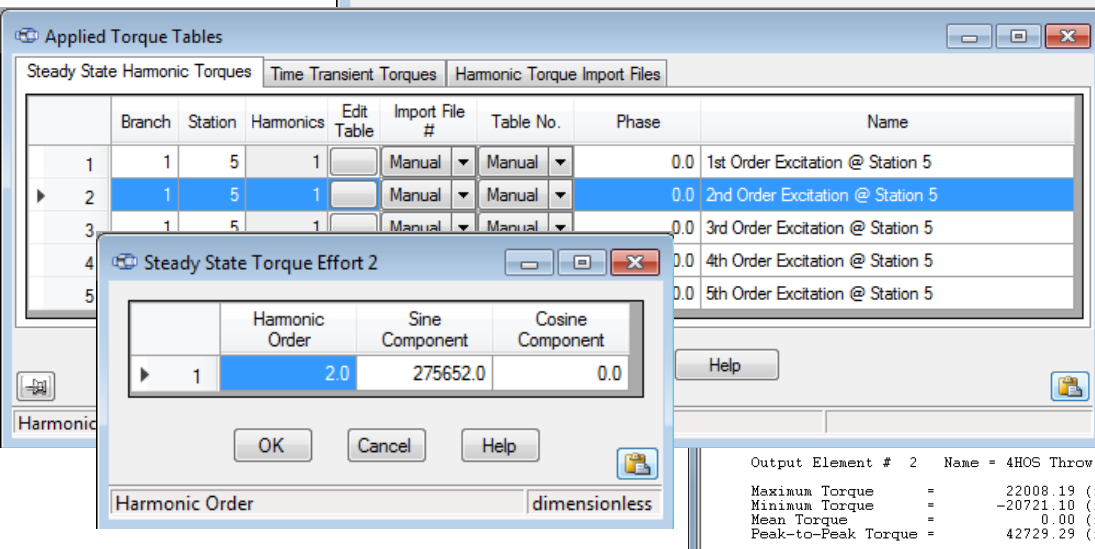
Applied Torque Tables

Steady State Harmonic Torques | Time Transient Torques | Harmonic Torque Import Files

| | Branch | Station | Harmonics | Edit Table | Import File # | Table No. | Phase | Name |
|---|---|---|---|---|---|---|---|---|
| 1 | 1 | 5 | 1 | | Manual | Manual | 0.0 | 1st Order Excitation @ Station 5 |
| 2 | 1 | 5 | 1 | | Manual | Manual | 0.0 | 2nd Order Excitation @ Station 5 |
| 3 | 1 | 5 | 1 | | Manual | Manual | 0.0 | 3rd Order Excitation @ Station 5 |
| 4 | | | | | | | 0.0 | 4th Order Excitation @ Station 5 |
| 5 | | | | | | | 0.0 | 5th Order Excitation @ Station 5 |

Help

Harmonic

Steady State Torque Effort 2

| | Harmonic Order | Sine Component | Cosine Component |
|---|---|---|---|
| 1 | 2.0 | 275652.0 | 0.0 |

OK Cancel Help

Harmonic Order | dimensionless

Output Element # 2 Name = 4HOS Throw

Maximum Torque = 22008.19 (
Minimum Torque = -20721.10 (
Mean Torque = 0.00 (
Peak-to-Peak Torque = 42729.29 (